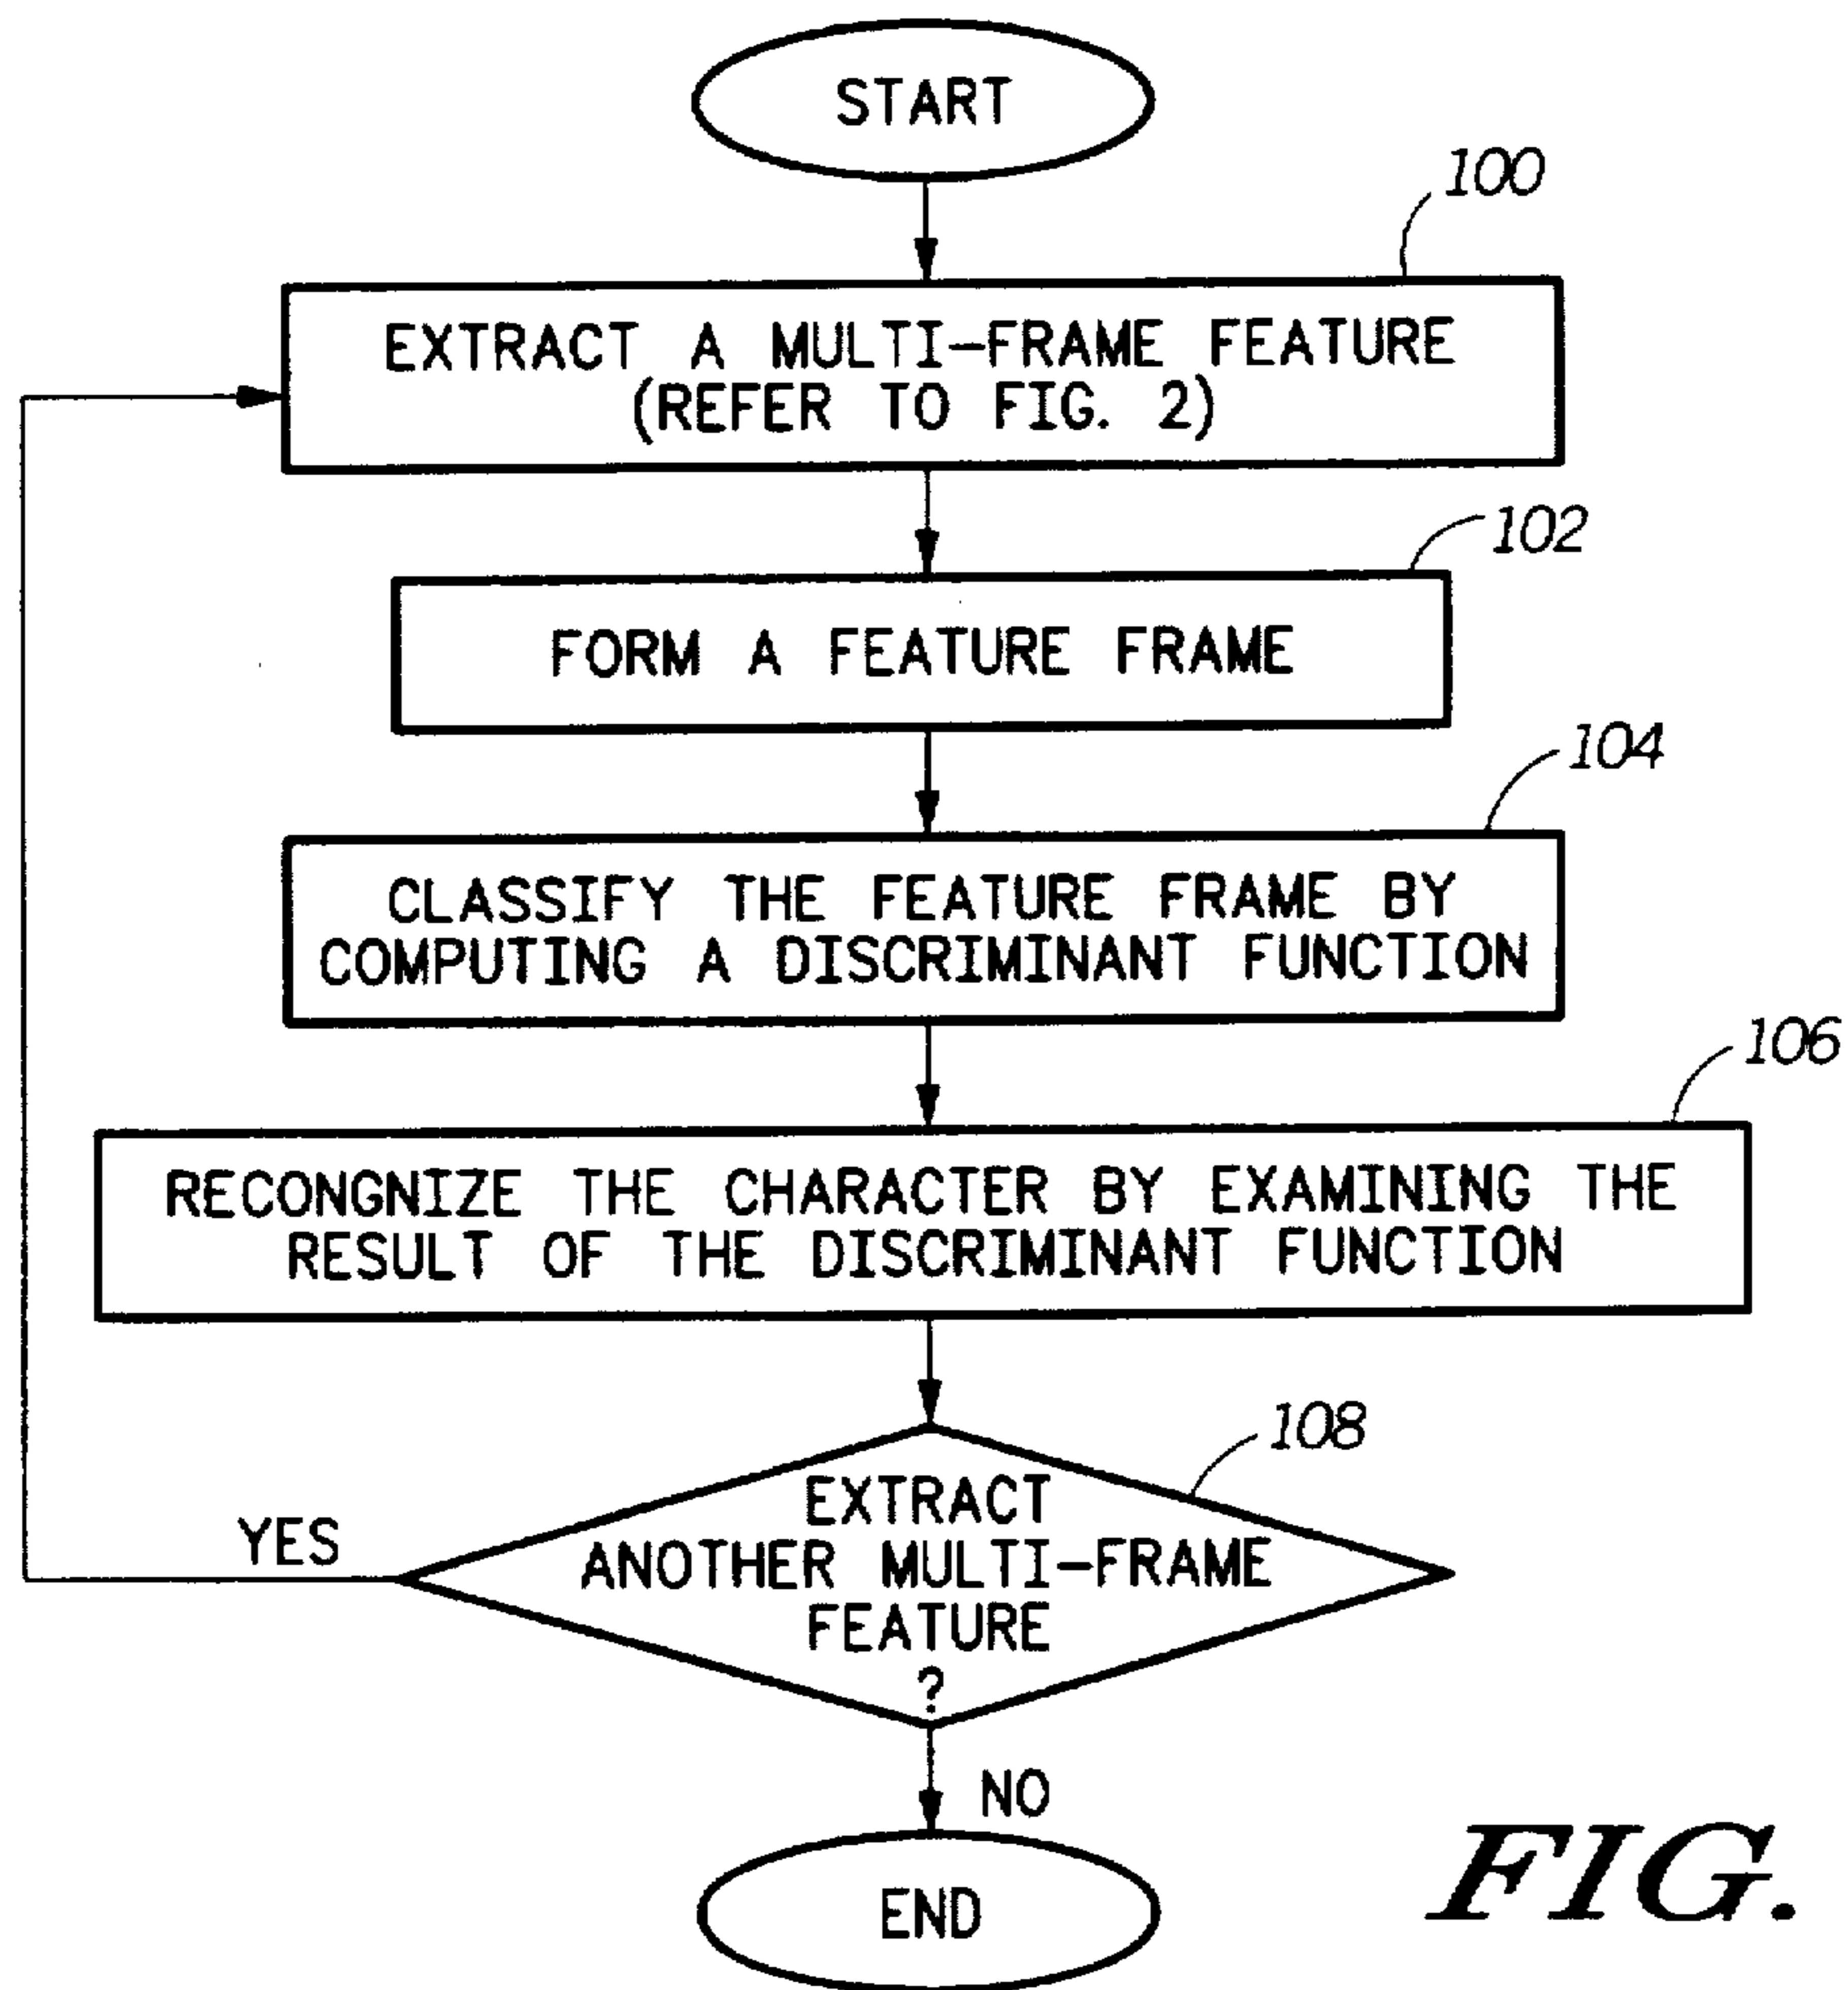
START

100

EXTRACT A MULTI-FRAME FEATURE (REFER TO FIG. 2)

102

FORM A FEATURE FRAME

104

CLASSIFY THE FEATURE FRAME BY COMPUTING A DISCRIMINANT FUNCTION

106

RECONGNIZE THE CHARACTER BY EXAMINING THE RESULT OF THE DISCRIMINANT FUNCTION

108

EXTRACT ANOTHER MULTI-FRAME FEATURE ?

YES

NO

END

FIG.